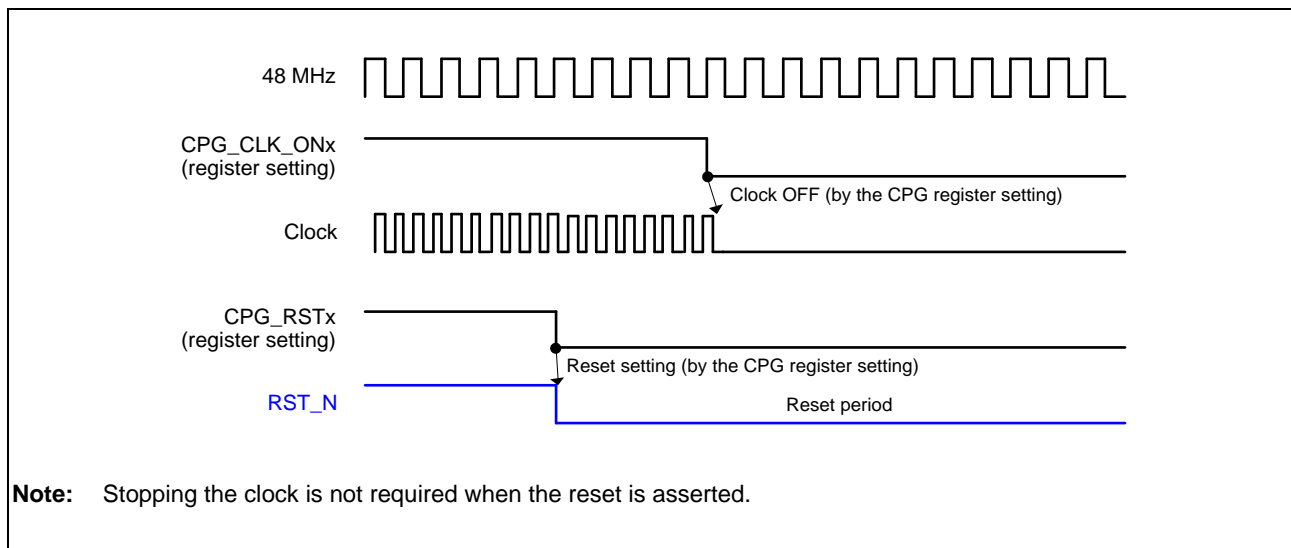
48 MHz

CPG_CLK_ONx
(register setting)

Clock OFF (by the CPG register setting)

Clock

CPG_RSTx
(register setting)

Reset setting (by the CPG register setting)

RST_N

Reset period

**Note:** Stopping the clock is not required when the reset is asserted.